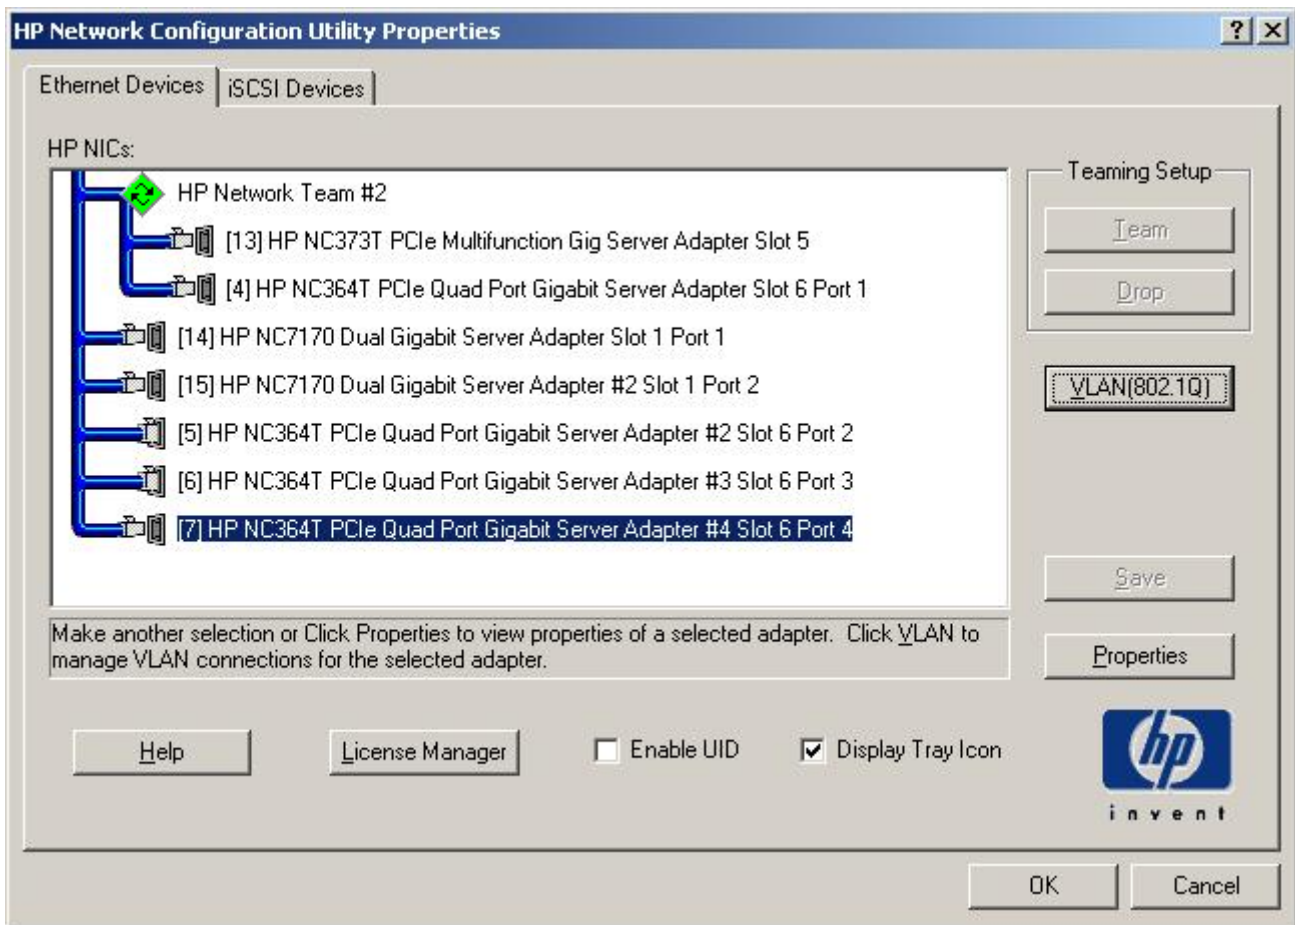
HP Network Configuration Utility Properties

? X

Ethernet Devices | iSCSI Devices

HP NICs:

HP Network Team #2

[13] HP NC373T PCIe Multifunction Gig Server Adapter Slot 5

[4] HP NC364T PCIe Quad Port Gigabit Server Adapter Slot 6 Port 1

[14] HP NC7170 Dual Gigabit Server Adapter Slot 1 Port 1

[15] HP NC7170 Dual Gigabit Server Adapter #2 Slot 1 Port 2

[5] HP NC364T PCIe Quad Port Gigabit Server Adapter #2 Slot 6 Port 2

[6] HP NC364T PCIe Quad Port Gigabit Server Adapter #3 Slot 6 Port 3

[7] HP NC364T PCIe Quad Port Gigabit Server Adapter #4 Slot 6 Port 4

Teaming Setup

Team

Drop

VLAN(802.1Q)

Save

Make another selection or Click Properties to view properties of a selected adapter. Click VLAN to manage VLAN connections for the selected adapter.

Properties

Help

License Manager

Enable UID

Display Tray Icon

hp

invent

OK

Cancel